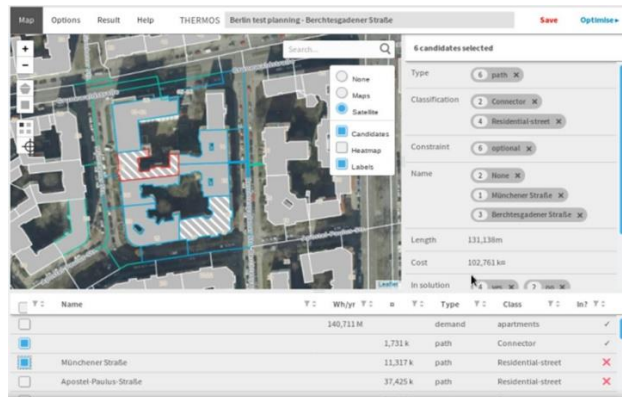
Map Options Result Help THERMOS Berlin test planning - Berchtesgadener Straße Save Optimise▸

Search...

None
Maps
Satellite
Candidates
Heatmap
Labels

Leaflet

6 candidates selected

Type 6 path ×

Classification 2 Connector ×
4 Residential-street ×

Constraint 6 optional ×

Name 2 None ×
1 Münchener Straße ×
3 Berchtesgadener Straße ×

Length 131,138m

Cost 102,761 k¤

In solution 4 yes × 2 no ×

| | Name | Wh/yr | ¤ | Type | Class | In? |
|---|---|---|---|---|---|---|
| | | 140,711 M | | demand | apartments | ✓ |
| | | | 1,731 k | path | Connector | ✓ |
| | Münchener Straße | | 11,317 k | path | Residential-street | ✕ |
| | Apostel-Paulus-Straße | | 37,425 k | path | Residential-street | ✕ |